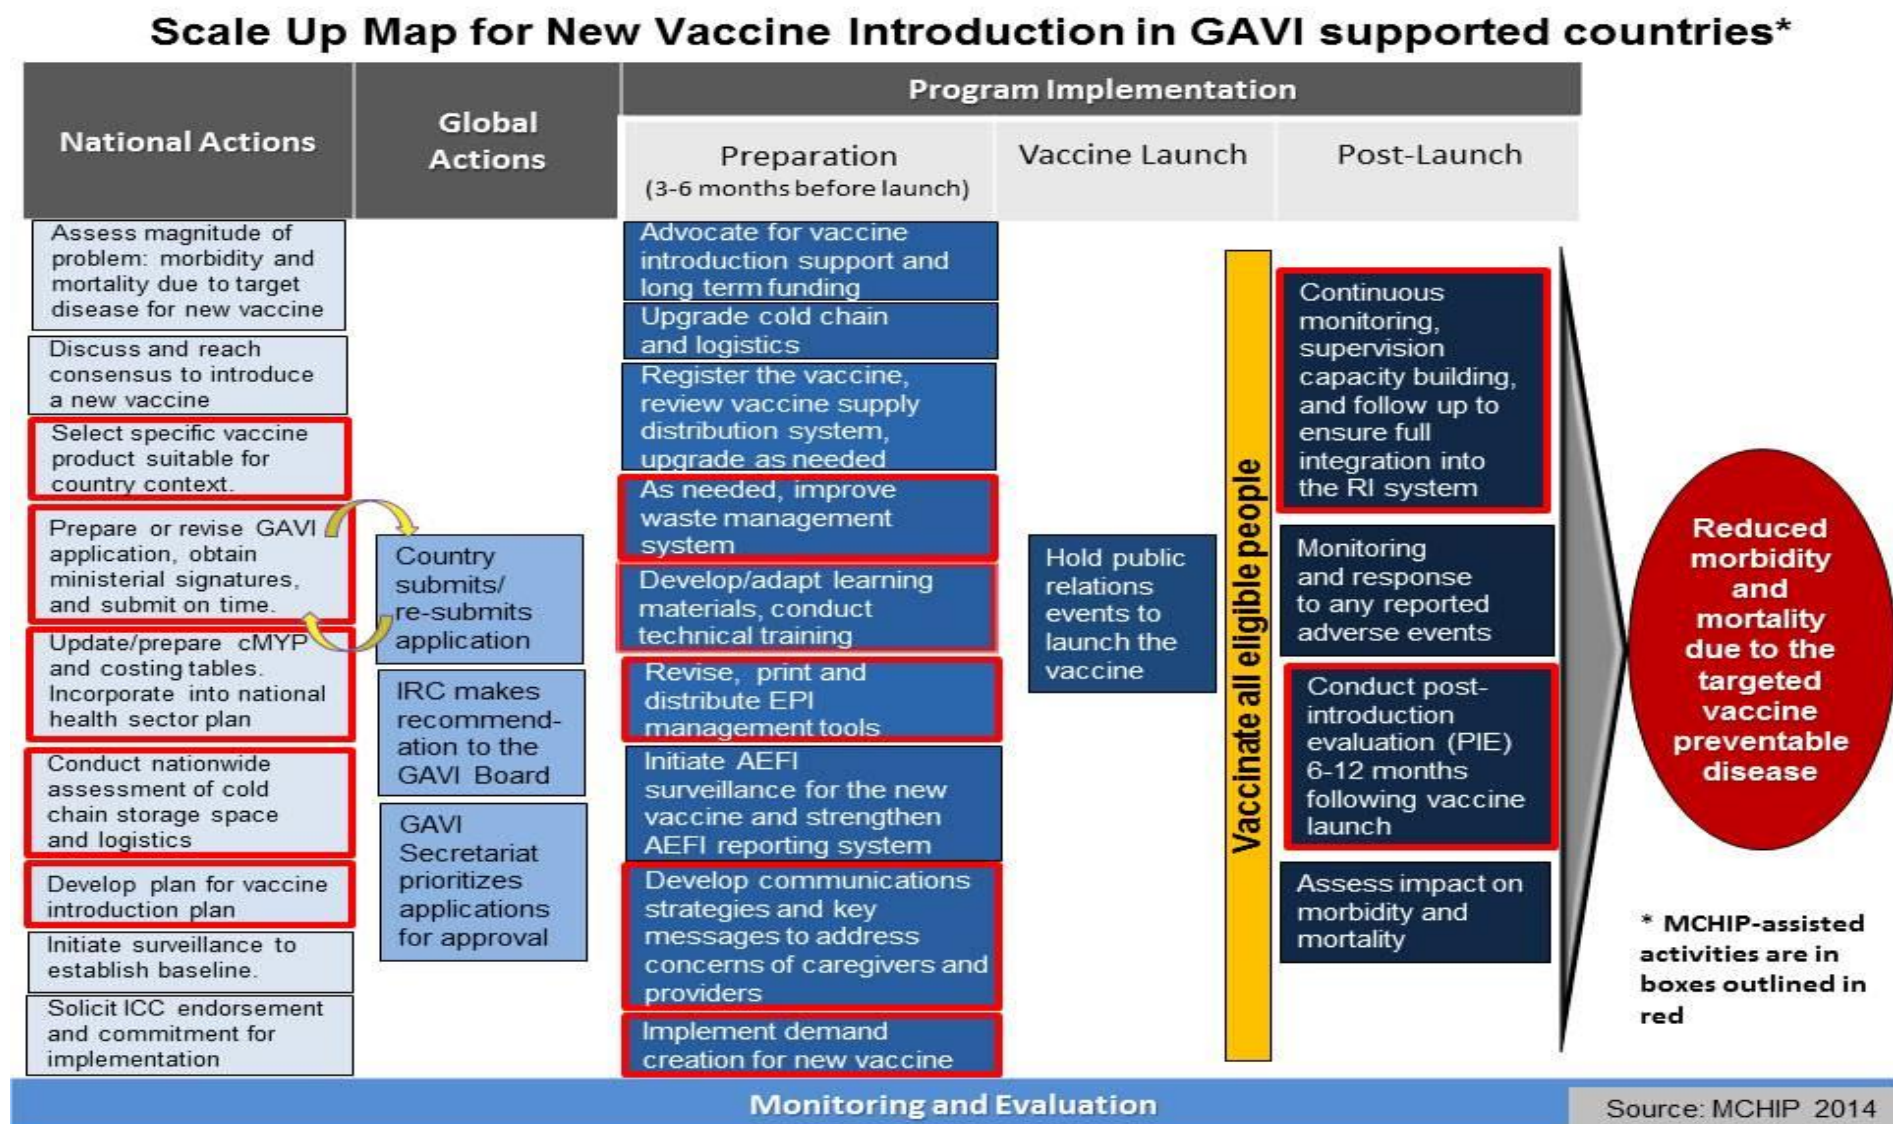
Scale Up Map for New Vaccine Introduction in GAVI supported countries*

National Actions

Global Actions

Program Implementation

Preparation (3-6 months before launch)

Vaccine Launch

Post-Launch

Assess magnitude of problem: morbidity and mortality due to target disease for new vaccine

Discuss and reach consensus to introduce a new vaccine

Select specific vaccine product suitable for country context.

Prepare or revise GAVI application, obtain ministerial signatures, and submit on time.

Update/prepare cMYP and costing tables. Incorporate into national health sector plan

Conduct nationwide assessment of cold chain storage space and logistics

Develop plan for vaccine introduction plan

Initiate surveillance to establish baseline.

Solicit ICC endorsement and commitment for implementation

Country submits/ re-submits application

IRC makes recommend-ation to the GAVI Board

GAVI Secretariat prioritizes applications for approval

Advocate for vaccine introduction support and long term funding

Upgrade cold chain and logistics

Register the vaccine, review vaccine supply distribution system, upgrade as needed

As needed, improve waste management system

Develop/adapt learning materials, conduct technical training

Revise, print and distribute EPI management tools

Initiate AEFI surveillance for the new vaccine and strengthen AEFI reporting system

Develop communications strategies and key messages to address concerns of caregivers and providers

Implement demand creation for new vaccine

Hold public relations events to launch the vaccine

Vaccinate all eligible people

Continuous monitoring, supervision capacity building, and follow up to ensure full integration into the RI system

Monitoring and response to any reported adverse events

Conduct post-introduction evaluation (PIE) 6-12 months following vaccine launch

Assess impact on morbidity and mortality

Reduced morbidity and mortality due to the targeted vaccine preventable disease

* MCHIP-assisted activities are in boxes outlined in red

Monitoring and Evaluation

Source: MCHIP 2014